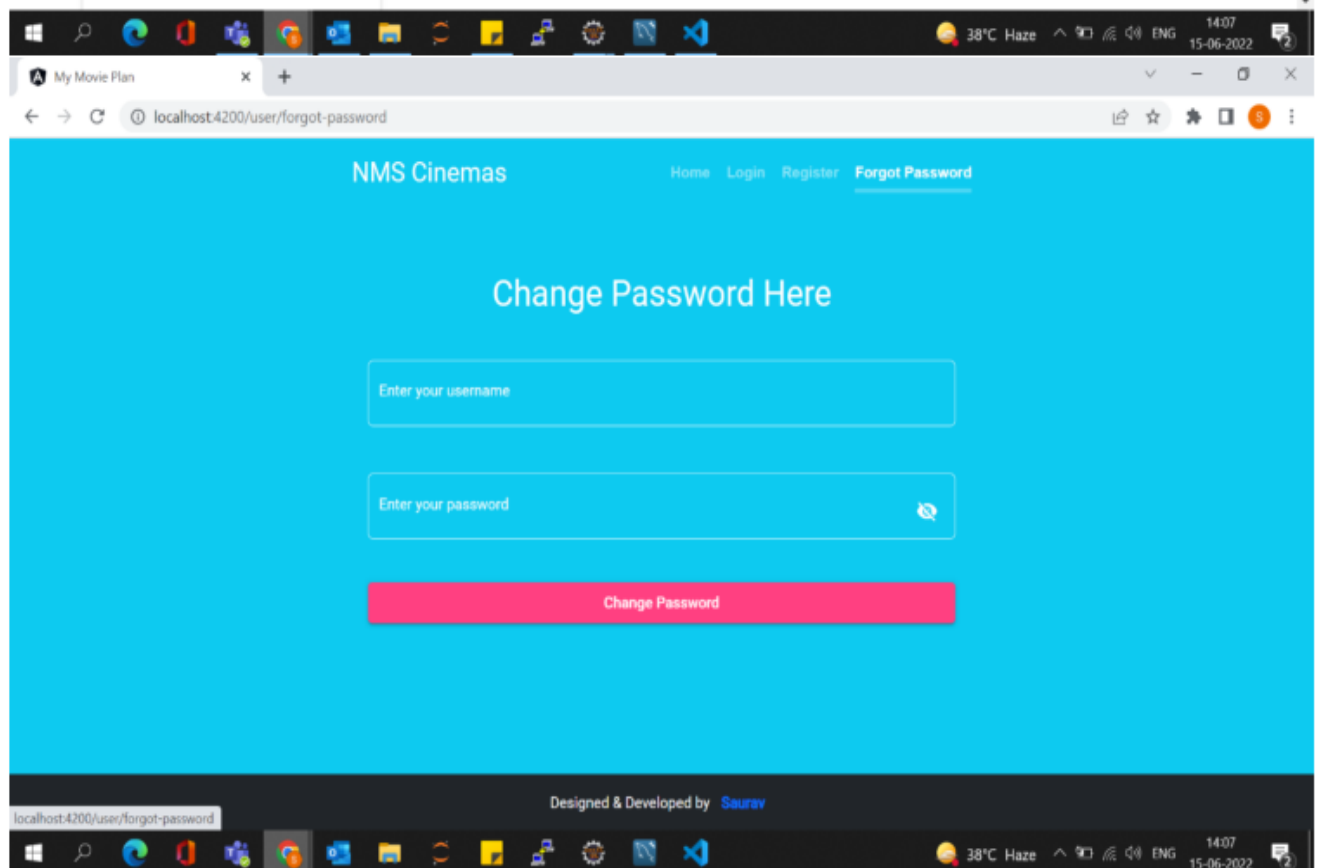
38°C Haze ENG 14:07 15-06-2022

My Movie Plan

localhost:4200/user/forgot-password

NMS Cinemas

Home Login Register Forgot Password

Change Password Here

Enter your username

Enter your password

Change Password

Designed & Developed by Saurav

localhost:4200/user/forgot-password

38°C Haze ENG 14:07 15-06-2022